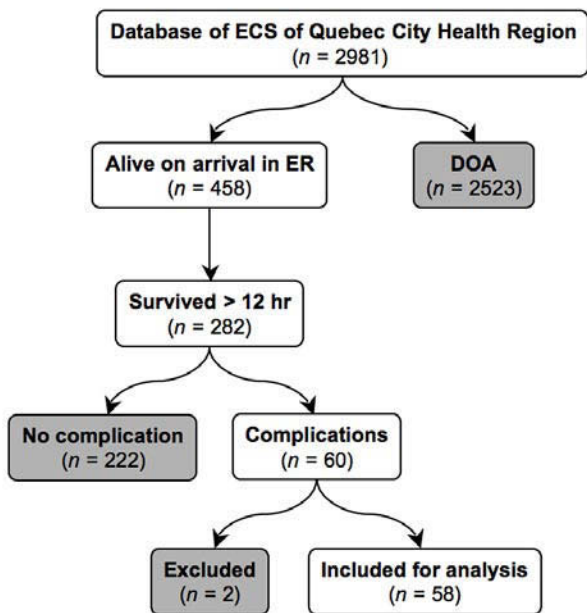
Database of ECS of Quebec City Health Region
($n$ = 2981)

Alive on arrival in ER
($n$ = 458)

DOA
($n$ = 2523)

Survived > 12 hr
($n$ = 282)

No complication
($n$ = 222)

Complications
($n$ = 60)

Excluded
($n$ = 2)

Included for analysis
($n$ = 58)